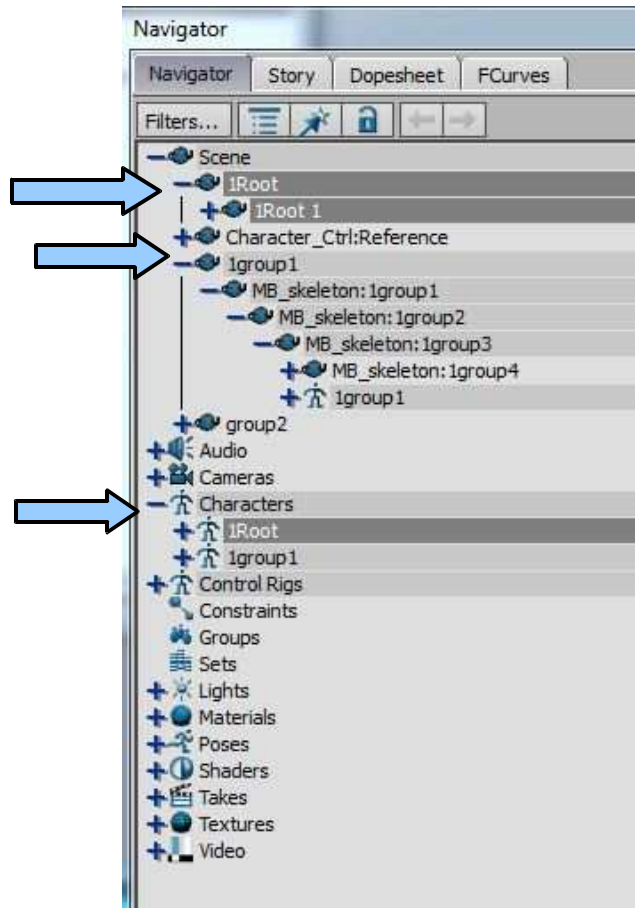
Navigator

Navigator
Story
Dopesheet
FCurves

Filters...

Scene
1Root
1Root 1
Character_Ctrl:Reference
1group1
MB_skeleton:1group1
MB_skeleton:1group2
MB_skeleton:1group3
MB_skeleton:1group4
1group1
group2
Audio
Cameras
Characters
1Root
1group1
Control Rigs
Constraints
Groups
Sets
Lights
Materials
Poses
Shaders
Takes
Textures
Video